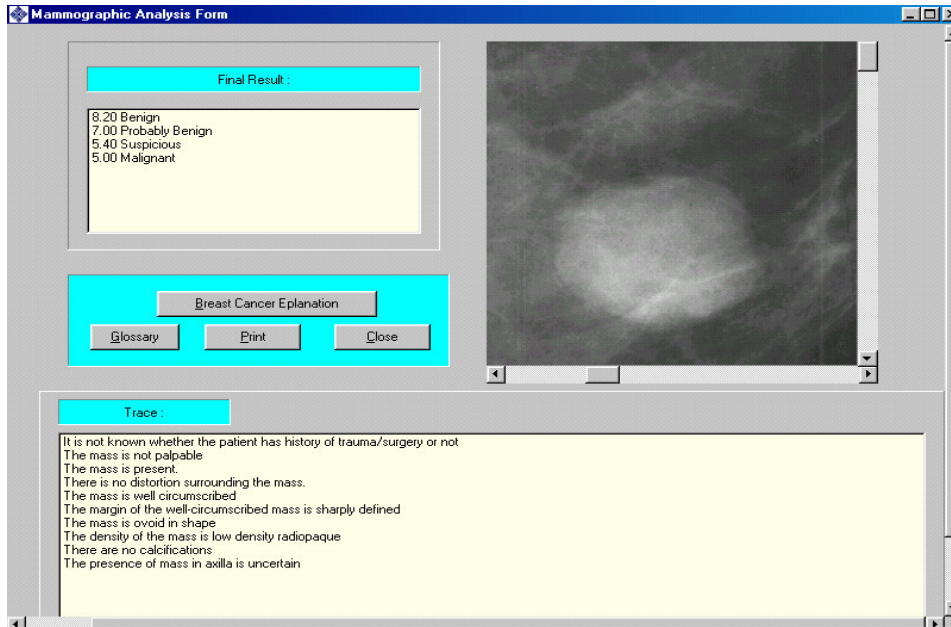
Mammographic Analysis Form

Final Result :

8.20 Benign
7.00 Probably Benign
5.40 Suspicious
5.00 Malignant

Breast Cancer Eplanation

Glossary

Print

Close

Trace :

It is not known whether the patient has history of trauma/surgery or not
The mass is not palpable
The mass is present.
There is no distortion surrounding the mass.
The mass is well circumscribed
The margin of the well-circumscribed mass is sharply defined
The mass is ovoid in shape
The density of the mass is low density radiopaque
There are no calcifications
The presence of mass in axilla is uncertain